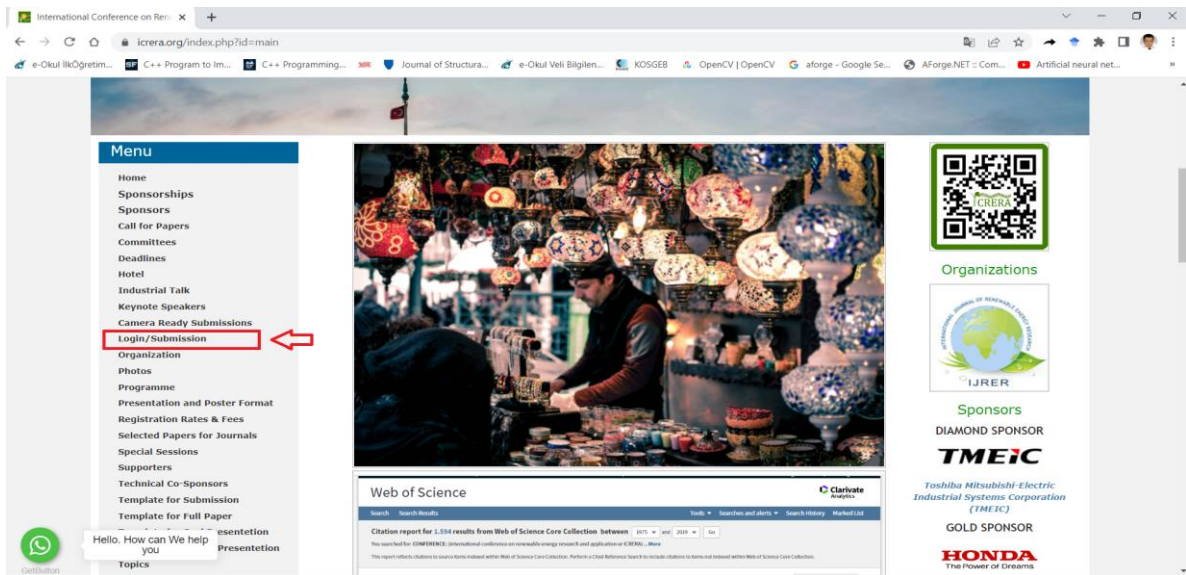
International Conference on Ren ×  +

icrera.org/index.php?id=main

e-Okul İlkÖğretim...  C++ Program to Im...  C++ Programming...  Journal of Structura...  e-Okul Veli Bilgilen...  KOSGEB  OpenCV | OpenCV  aforge - Google Se...  AForge.NET :: Com...  Artificial neural net...  »

Menu

Home
Sponsorships
Sponsors
Call for Papers
Committees
Deadlines
Hotel
Industrial Talk
Keynote Speakers
Camera Ready Submissions
Login/Submission
Organization
Photos
Programme
Presentation and Poster Format
Registration Rates & Fees
Selected Papers for Journals
Special Sessions
Supporters
Technical Co-Sponsors
Template for Submission
Template for Full Paper
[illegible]esentetion
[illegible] Presentetion
Topics

Hello. How can We help you

GetButton

Web of Science

Clarivate Analytics

Search  Search Results  Tools  Searches and alerts  Search History  Marked List

Citation report for 1,594 results from Web of Science Core Collection between 1975 and 2019 Go

You searched for: CONFERENCE: (International conference on renewable energy research and application or ICRERA)...More

This report reflects citations to source items indexed within Web of Science Core Collection. Perform a Cited Reference Search to include citations to items not indexed within Web of Science Core Collection.

CRERA

Organizations

IJRER

Sponsors

DIAMOND SPONSOR

TMEiC

Toshiba Mitsubishi-Electric Industrial Systems Corporation (TMEIC)

GOLD SPONSOR

HONDA
The Power of Dreams